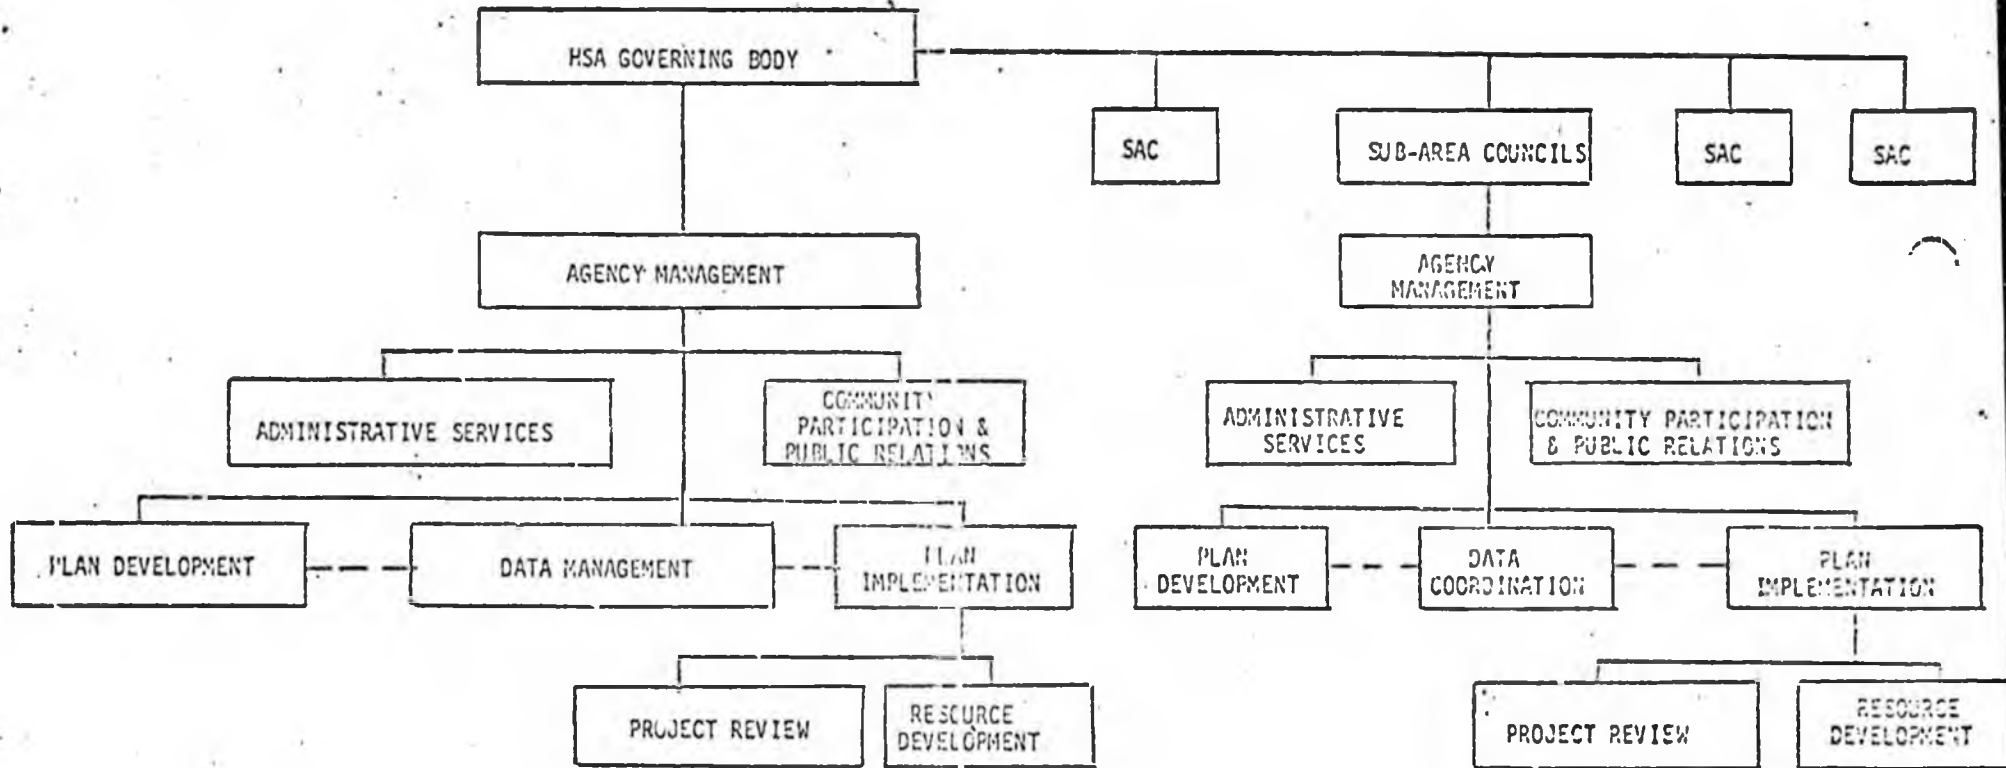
HSA GOVERNING BODY

SAC

SUB-AREA COUNCILS

SAC

SAC

AGENCY MANAGEMENT

AGENCY MANAGEMENT

ADMINISTRATIVE SERVICES

COMMUNITY PARTICIPATION & PUBLIC RELATIONS

ADMINISTRATIVE SERVICES

COMMUNITY PARTICIPATION & PUBLIC RELATIONS

PLAN DEVELOPMENT

DATA MANAGEMENT

PLAN IMPLEMENTATION

PLAN DEVELOPMENT

DATA COORDINATION

PLAN IMPLEMENTATION

PROJECT REVIEW

RESOURCE DEVELOPMENT

PROJECT REVIEW

RESOURCE DEVELOPMENT